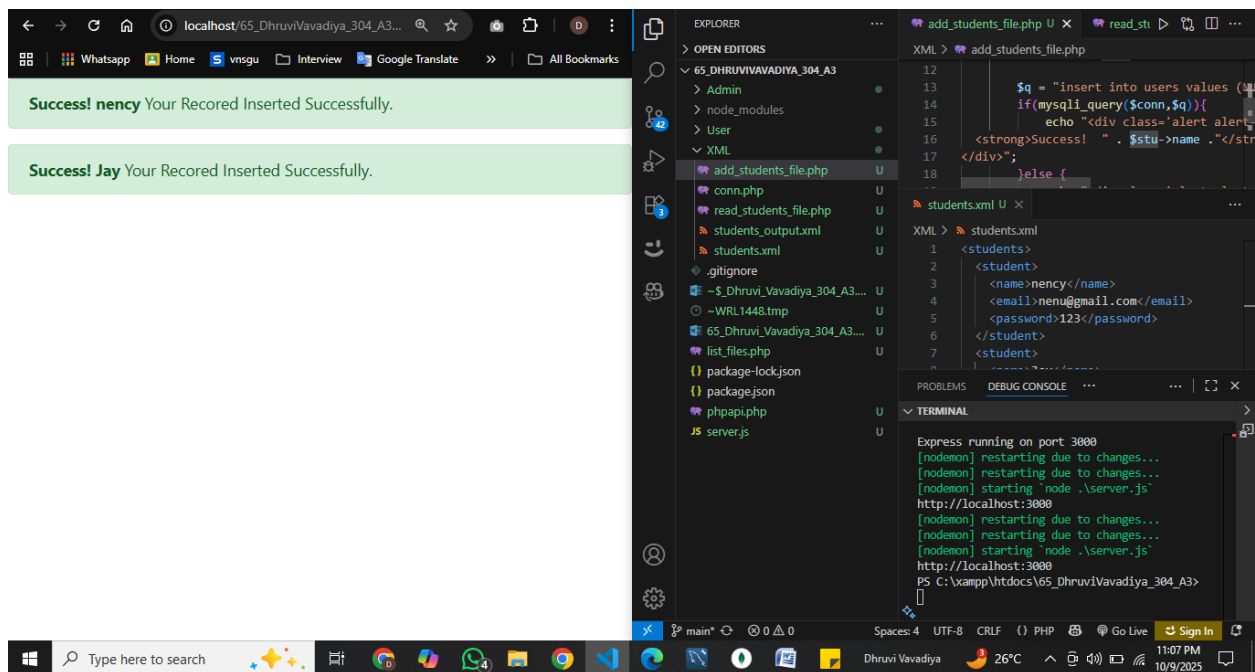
localhost/65_DhruviVavadiya_304_A3...

Whatsapp Home vnsgu Interview Google Translate All Bookmarks

**Success! nency** Your Recored Inserted Successfully.

**Success! Jay** Your Recored Inserted Successfully.

EXPLORER
OPEN EDITORS
65_DHRUVIVAVADIYA_304_A3
Admin
node_modules
User
XML
add_students_file.php U
conn.php U
read_students_file.php U
students_output.xml U
students.xml U
.gitignore
~$_Dhruvi_Vavadiya_304_A3.... U
~WRL1448.tmp U
65_Dhruvi_Vavadiya_304_A3.... U
list_files.php U
package-lock.json
package.json
phpapi.php U
server.js U

add_students_file.php U read_stu
XML > add_students_file.php
12
13 $q = "insert into users values (
14 if(mysqli_query($conn,$q)){
15 echo "<div class='alert alert-
16 <strong>Success! " . $stu->name ."</str
17 </div>";
18 }else {

students.xml U
XML > students.xml
1 <students>
2 <student>
3 <name>nency</name>
4 <email>nenu@gmail.com</email>
5 <password>123</password>
6 </student>
7 <student>

PROBLEMS DEBUG CONSOLE ...
TERMINAL
Express running on port 3000
[nodemon] restarting due to changes...
[nodemon] restarting due to changes...
[nodemon] starting `node .\server.js`
http://localhost:3000
[nodemon] restarting due to changes...
[nodemon] restarting due to changes...
[nodemon] starting `node .\server.js`
http://localhost:3000
PS C:\xampp\htdocs\65_DhruviVavadiya_304_A3>

main* ⊗ 0 ⚠ 0 Spaces: 4 UTF-8 CRLF {} PHP Go Live Sign In

Type here to search Dhruvi Vavadiya 26°C 11:07 PM 10/9/2025